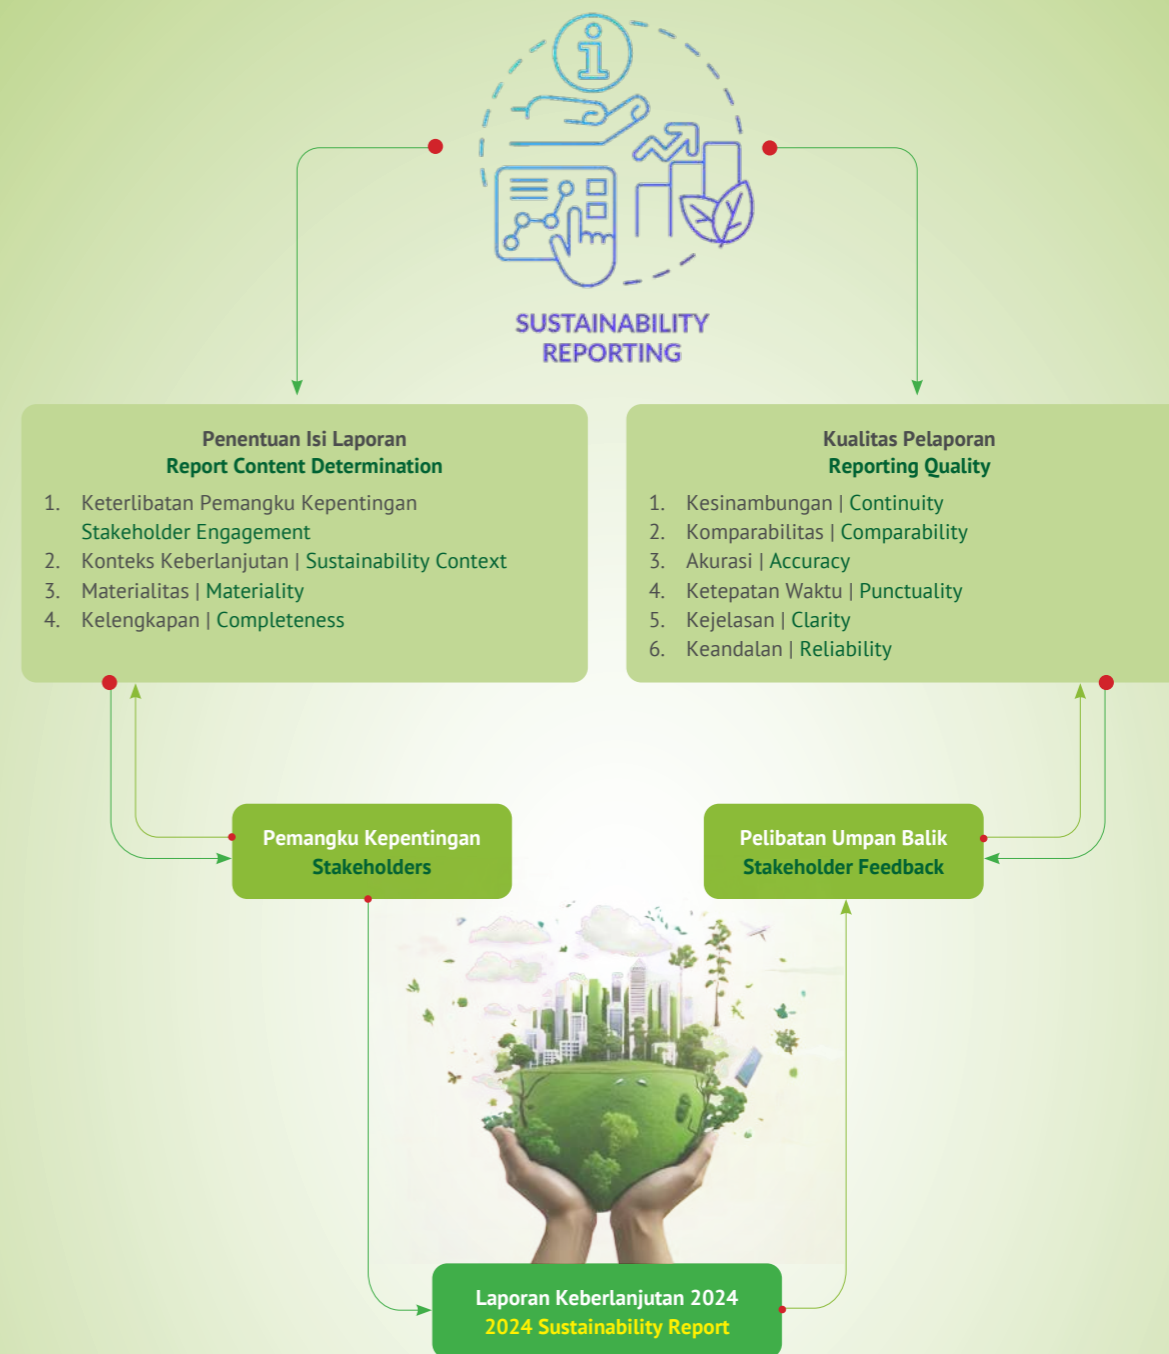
SUSTAINABILITY REPORTING

Penentuan Isi Laporan
Report Content Determination

1. Keterlibatan Pemangku Kepentingan Stakeholder Engagement
2. Konteks Keberlanjutan | Sustainability Context
3. Materialitas | Materiality
4. Kelengkapan | Completeness

Kualitas Pelaporan
Reporting Quality

1. Kesinambungan | Continuity
2. Komparabilitas | Comparability
3. Akurasi | Accuracy
4. Ketepatan Waktu | Punctuality
5. Kejelasan | Clarity
6. Keandalan | Reliability

Pemangku Kepentingan
Stakeholders

Pelibatan Umpan Balik
Stakeholder Feedback

Laporan Keberlanjutan 2024
2024 Sustainability Report